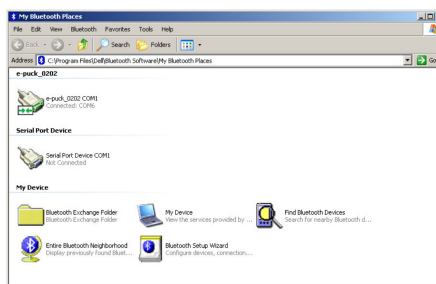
My Bluetooth Places

File Edit View Favorites Tools Help

Back Search Folders

Address C:\Program Files\Dell\Bluetooth Software\My Bluetooth Places

Go

e-puck_0202

e-puck_0202 COM1
Connected: COM6

Serial Port Device

Serial Port Device COM1
Not Connected

My Device

Bluetooth Exchange Folder
Bluetooth Exchange Folder

My Device
View the services provided by ...

Find Bluetooth Devices
Search for nearby Bluetooth d...

Entire Bluetooth Neighborhood
Display previously found Bluet...

Bluetooth Setup Wizard
Configure devices, connection...